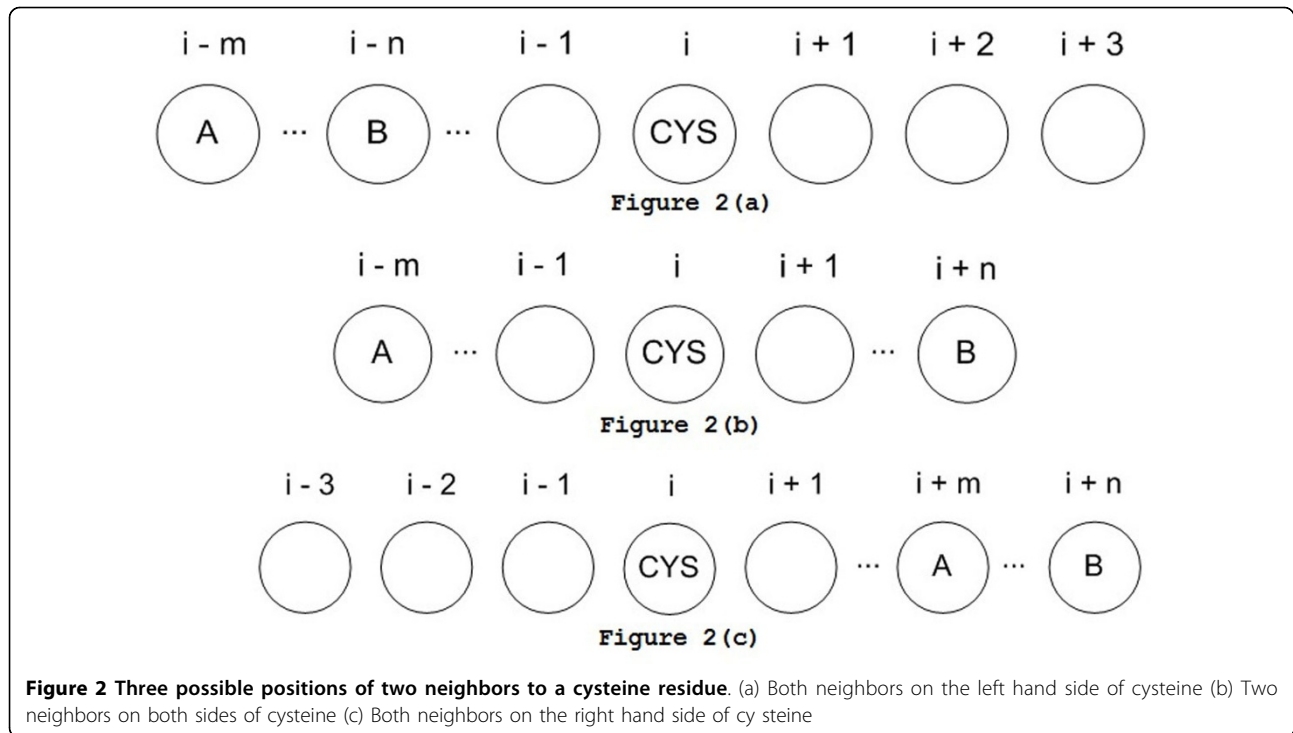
i - m i - n i - 1 i i + 1 i + 2 i + 3

A ··· B ··· CYS

Figure 2(a)

i - m i - 1 i i + 1 i + n

A ··· CYS ··· B

Figure 2(b)

i - 3 i - 2 i - 1 i i + 1 i + m i + n

CYS ··· A ··· B

Figure 2(c)

**Figure 2 Three possible positions of two neighbors to a cysteine residue**. (a) Both neighbors on the left hand side of cysteine (b) Two neighbors on both sides of cysteine (c) Both neighbors on the right hand side of cy steine